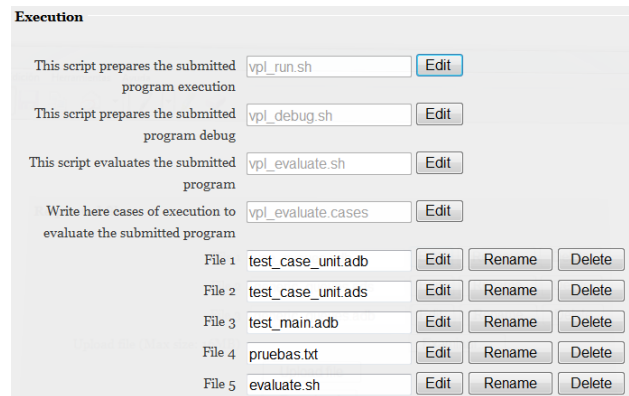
Execution

This script prepares the submitted program execution vpl_run.sh Edit

This script prepares the submitted program debug vpl_debug.sh Edit

This script evaluates the submitted program vpl_evaluate.sh Edit

Write here cases of execution to evaluate the submitted program vpl_evaluate.cases Edit

File 1 test_case_unit.adb Edit Rename Delete

File 2 test_case_unit.ads Edit Rename Delete

File 3 test_main.adb Edit Rename Delete

File 4 pruebas.txt Edit Rename Delete

File 5 evaluate.sh Edit Rename Delete